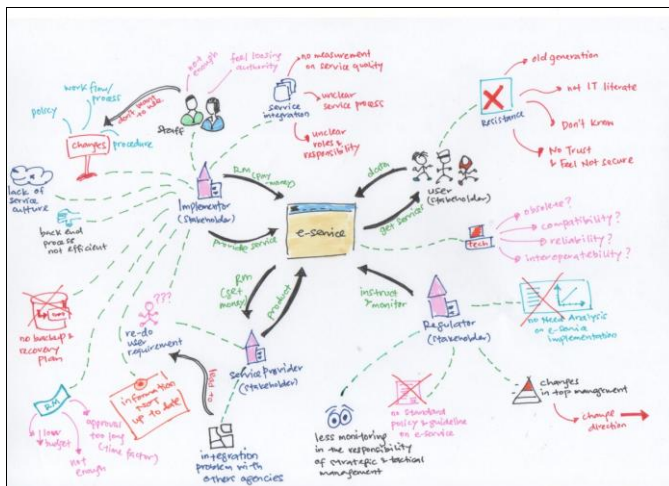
e-service

Implementor (Stakeholder)

Staff

Service integration

User (Stakeholder)

Regulator (Stakeholder)

Service Provider (Stakeholder)

not enough

feel loosing authority

don't know how to use

work flow / process

policy

changes procedure

no measurement on service quality

unclear service process

unclear roles & responsibility

Resistance

old generation

not IT literate

Don't Know

No Trust & Feel Not Secure

data

get services

Tech

obsolete?

compatibility?

reliability?

interoperability?

no Need Analysis on e-Service implementation

changes in top management

change direction

instruct / monitor

no standard policy & guideline on e-service

less monitoring in the responsibility of strategic & tactical management

integration problem with others agencies

product

RM (get money)

lead to

information is not up to date

re-do user requirement

???

RM (pay money)

provide service

lack of service culture

back end process not efficient

no backup & recovery plan

RM

approval too long (time factor)

low budget

not enough